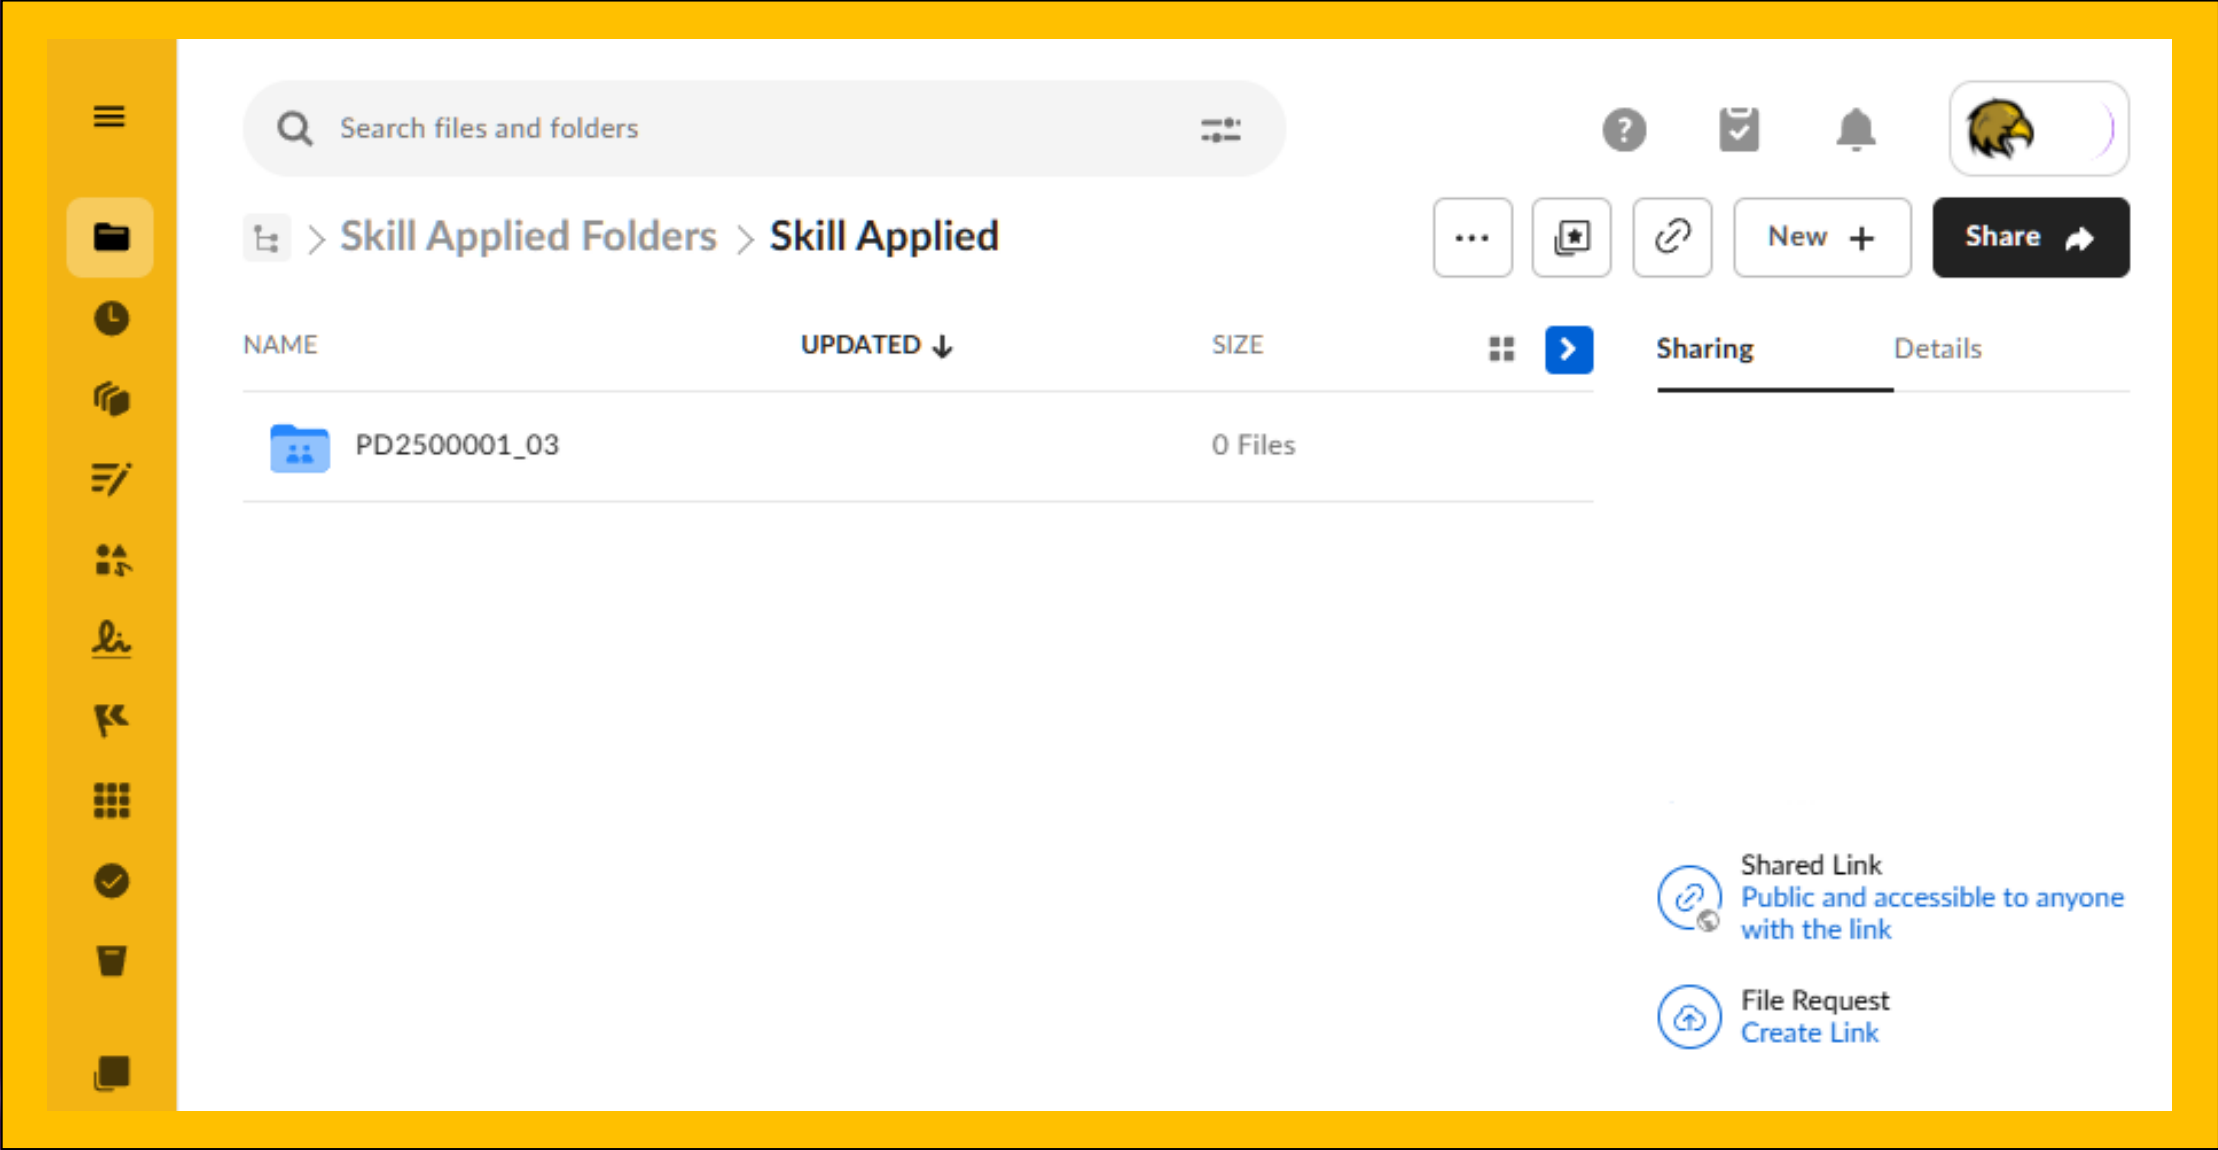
Search files and folders

Skill Applied Folders > Skill Applied

New +

Share

NAME

UPDATED ↓

SIZE

Sharing

Details

PD2500001_03

0 Files

Shared Link
Public and accessible to anyone with the link

File Request
Create Link